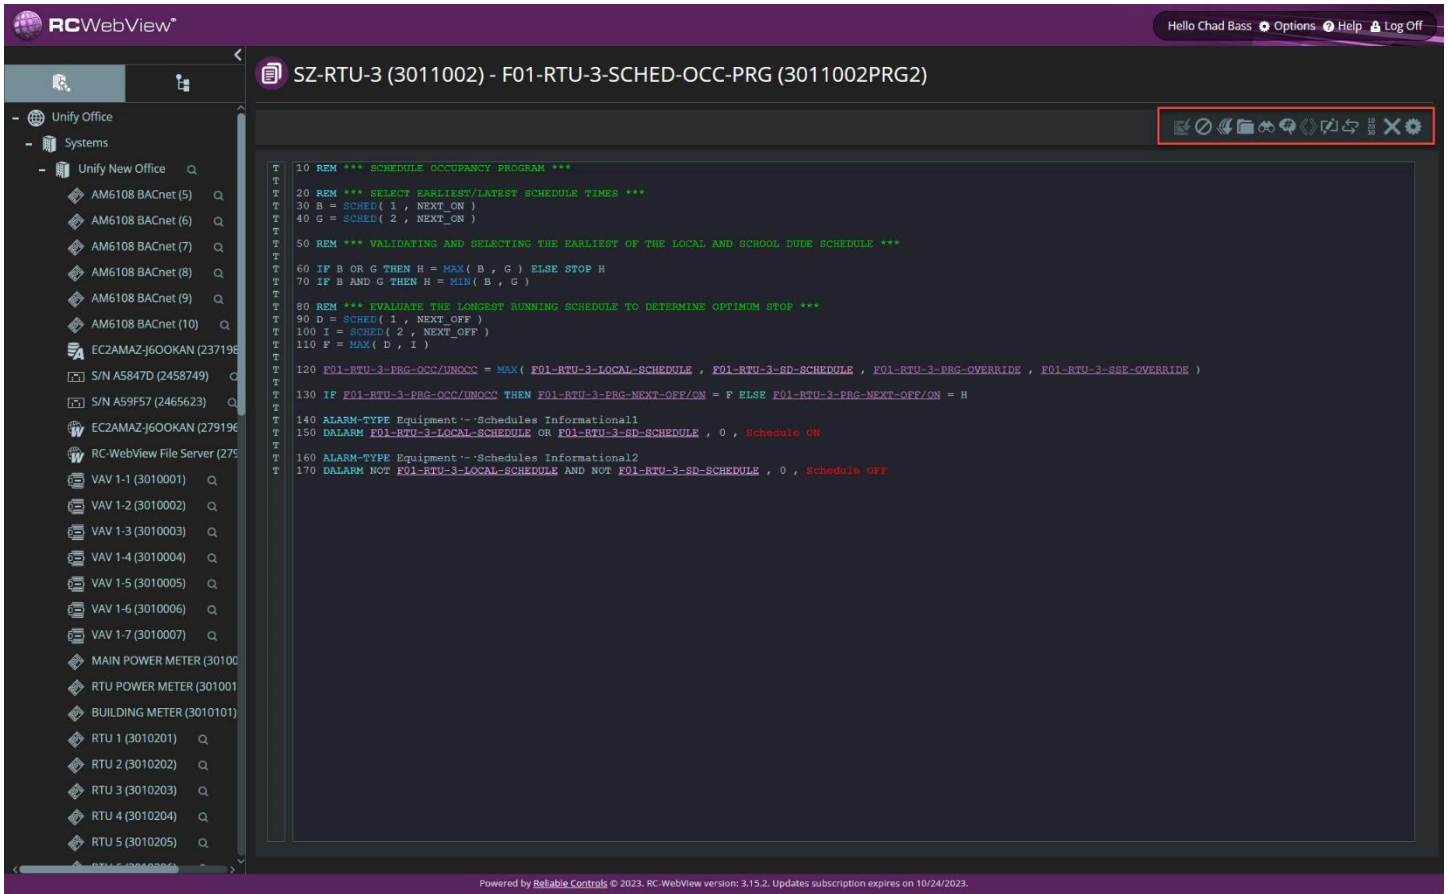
RCWebView

Hello Chad Bass Options Help Log Off

- Unify Office
- Systems
- Unify New Office
AM6108 BACnet (5)
AM6108 BACnet (6)
AM6108 BACnet (7)
AM6108 BACnet (8)
AM6108 BACnet (9)
AM6108 BACnet (10)
EC2AMAZ-J6OOKAN (237198
S/N A5847D (2458749)
S/N A59F57 (2465623)
EC2AMAZ-J6OOKAN (279196
RC-WebView File Server (279
VAV 1-1 (3010001)
VAV 1-2 (3010002)
VAV 1-3 (3010003)
VAV 1-4 (3010004)
VAV 1-5 (3010005)
VAV 1-6 (3010006)
VAV 1-7 (3010007)
MAIN POWER METER (30100
RTU POWER METER (301001
BUILDING METER (3010101)
RTU 1 (3010201)
RTU 2 (3010202)
RTU 3 (3010203)
RTU 4 (3010204)
RTU 5 (3010205)

SZ-RTU-3 (3011002) - F01-RTU-3-SCHED-OCC-PRG (3011002PRG2)

10 REM *** SCHEDULE OCCUPANCY PROGRAM ***

20 REM *** SELECT EARLIEST/LATEST SCHEDULE TIMES ***
30 B = SCHED( 1 , NEXT_ON )
40 G = SCHED( 2 , NEXT_ON )

50 REM *** VALIDATING AND SELECTING THE EARLIEST OF THE LOCAL AND SCHOOL DUDE SCHEDULE ***

60 IF B OR G THEN H = MAX( B , G ) ELSE STOP H
70 IF B AND G THEN H = MIN( B , G )

80 REM *** EVALUATE THE LONGEST RUNNING SCHEDULE TO DETERMINE OPTIMUM STOP ***
90 D = SCHED( 1 , NEXT_OFF )
100 I = SCHED( 2 , NEXT_OFF )
110 F = MAX( D , I )

120 F01-RTU-3-PRG-OCC/UNOCC = MAX( F01-RTU-3-LOCAL-SCHEDULE , F01-RTU-3-SD-SCHEDULE , F01-RTU-3-PRG-OVERRIDE , F01-RTU-3-SSE-OVERRIDE )

130 IF F01-RTU-3-PRG-OCC/UNOCC THEN F01-RTU-3-PRG-NEXT-OFF/ON = F ELSE F01-RTU-3-PRG-NEXT-OFF/ON = H

140 ALARM-TYPE Equipment - Schedules Informational1
150 DALARM F01-RTU-3-LOCAL-SCHEDULE OR F01-RTU-3-SD-SCHEDULE , 0 , Schedule ON

160 ALARM-TYPE Equipment - Schedules Informational2
170 DALARM NOT F01-RTU-3-LOCAL-SCHEDULE AND NOT F01-RTU-3-SD-SCHEDULE , 0 , Schedule OFF

Powered by Reliable Controls © 2023. RC-WebView version: 3.15.2. Updates subscription expires on 10/24/2023.